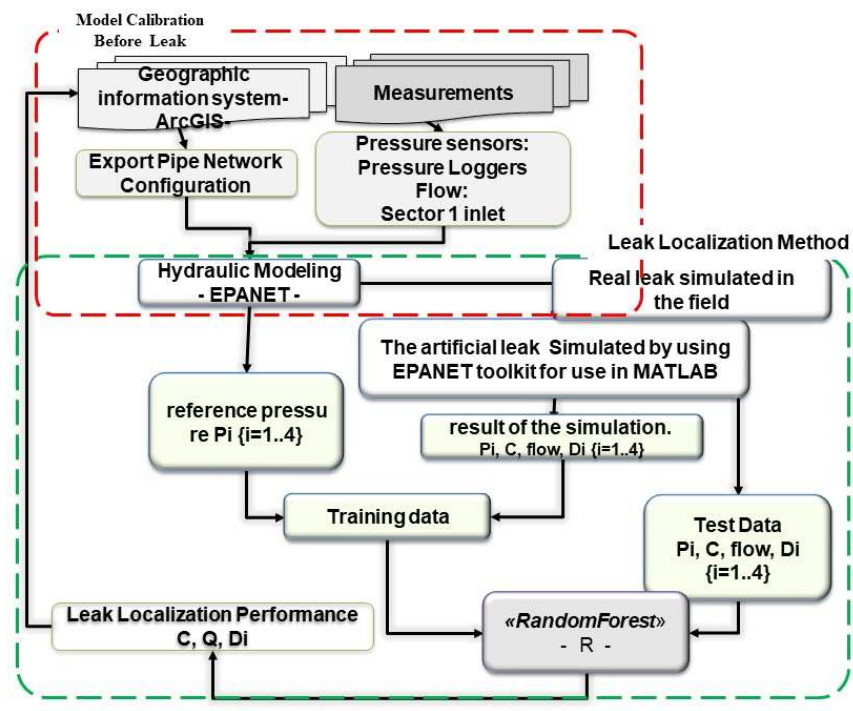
Model Calibration Before Leak

Geographic information system- ArcGIS-

Measurements

Export Pipe Network Configuration

Pressure sensors: Pressure Loggers Flow: Sector 1 inlet

Leak Localization Method

Hydraulic Modeling - EPANET -

Real leak simulated in the field

The artificial leak Simulated by using EPANET toolkit for use in MATLAB

reference pressu re Pi {i=1..4}

result of the simulation. Pi, C, flow, Di {i=1..4}

Training data

Test Data Pi, C, flow, Di {i=1..4}

Leak Localization Performance C, Q, Di

«RandomForest» - R -